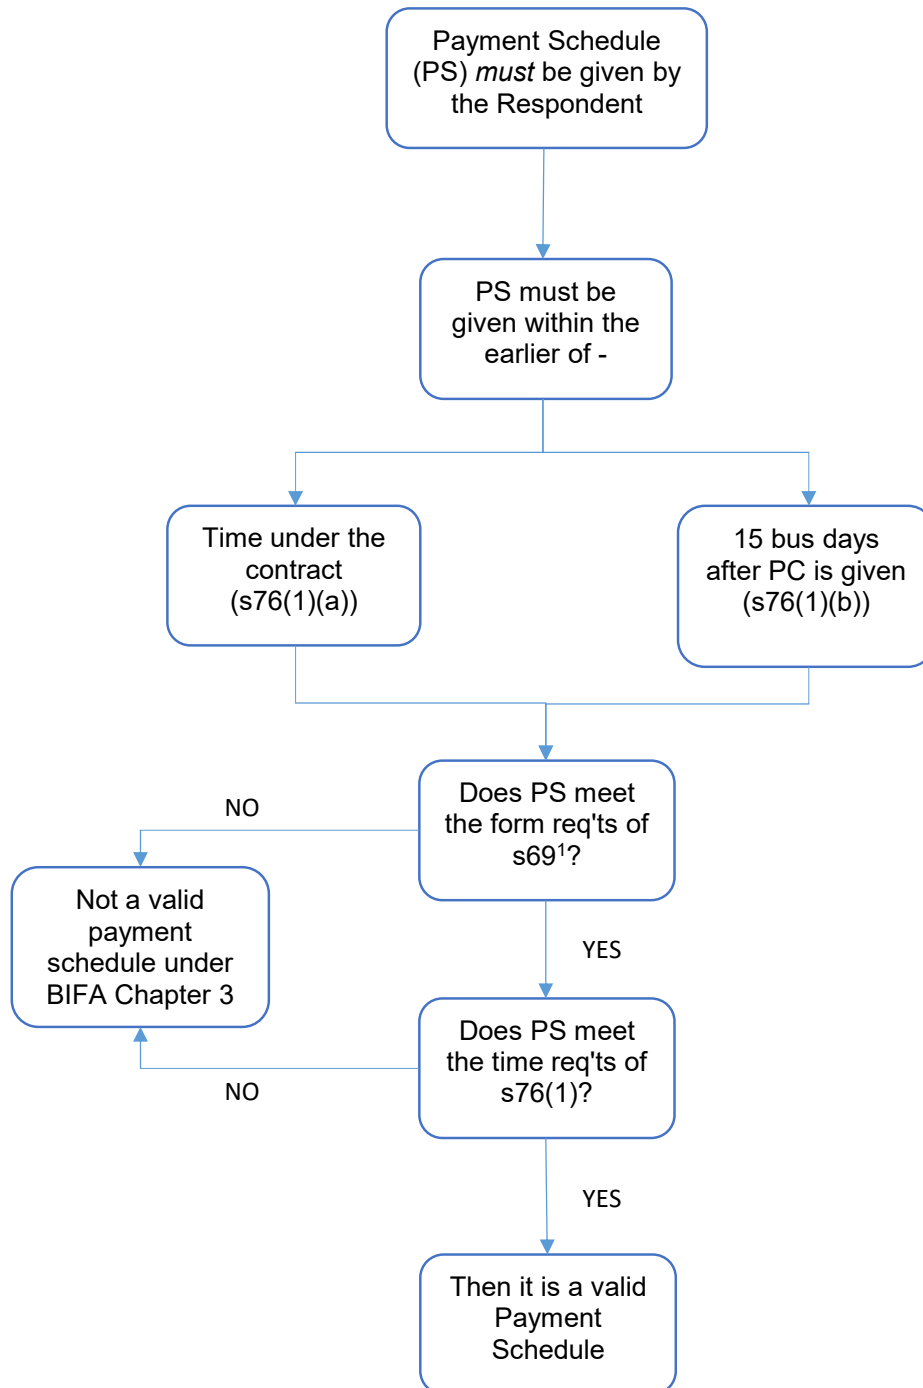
Payment Schedule (PS) must be given by the Respondent

PS must be given within the earlier of -

Time under the contract (s76(1)(a))

15 bus days after PC is given (s76(1)(b))

Does PS meet the form req'ts of s69$^1$?

NO

Not a valid payment schedule under BIFA Chapter 3

YES

Does PS meet the time req'ts of s76(1)?

NO

YES

Then it is a valid Payment Schedule